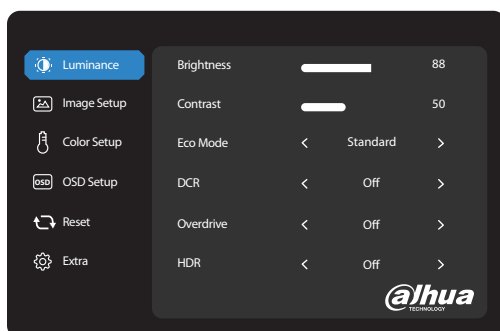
Luminance
Image Setup
Color Setup
OSD Setup
Reset
Extra

| | | | |
|---|---|---|---|
| Brightness | | 88 | |
| Contrast | | 50 | |
| Eco Mode | < | Standard | > |
| DCR | < | Off | > |
| Overdrive | < | Off | > |
| HDR | < | Off | > |

alhua
TECHNOLOGY